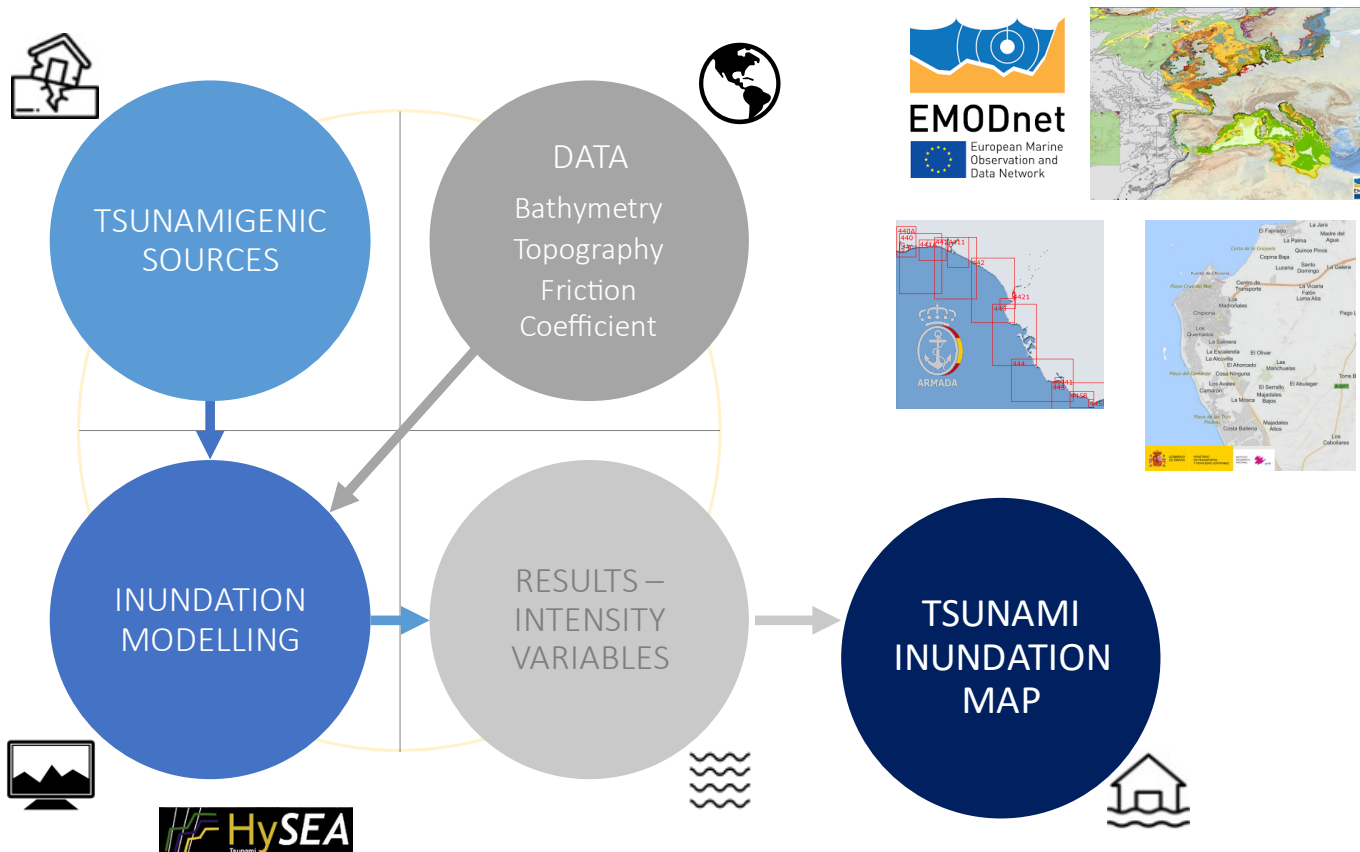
TSUNAMIGENIC SOURCES

DATA
Bathymetry
Topography
Friction Coefficient

EMODnet
European Marine Observation and Data Network

ARMADA

INUNDATION MODELLING

RESULTS – INTENSITY VARIABLES

TSUNAMI INUNDATION MAP

HySEA